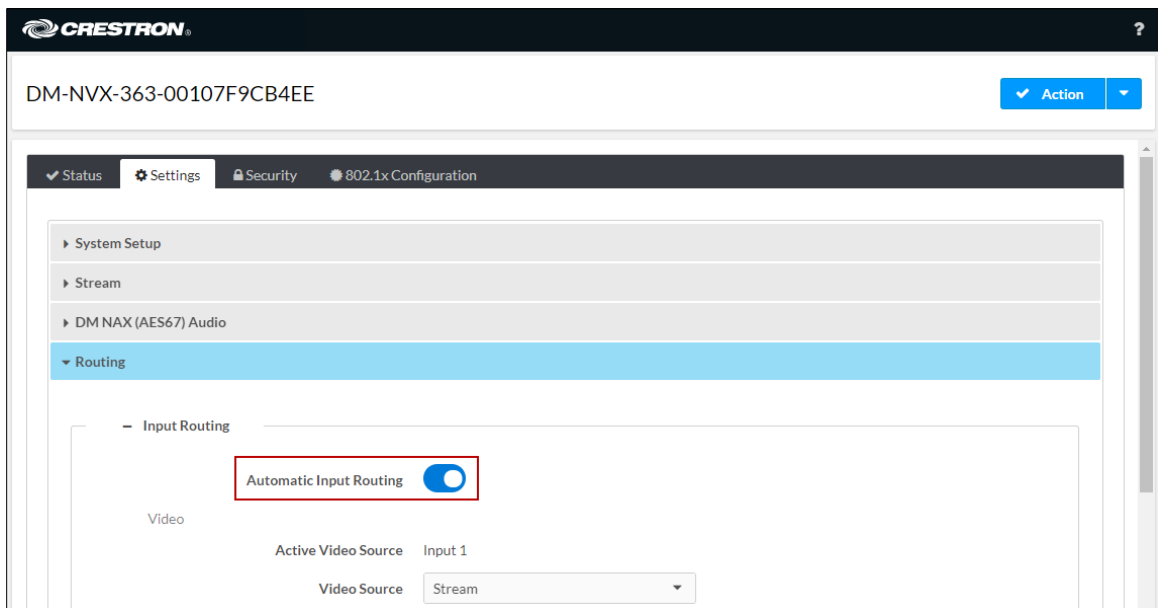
CRESTRON.

?

DM-NVX-363-00107F9CB4EE

Action

Status
Settings
Security
802.1x Configuration

System Setup

Stream

DM NAX (AES67) Audio

Routing

– Input Routing

Automatic Input Routing

Video

Active Video Source Input 1

Video Source Stream